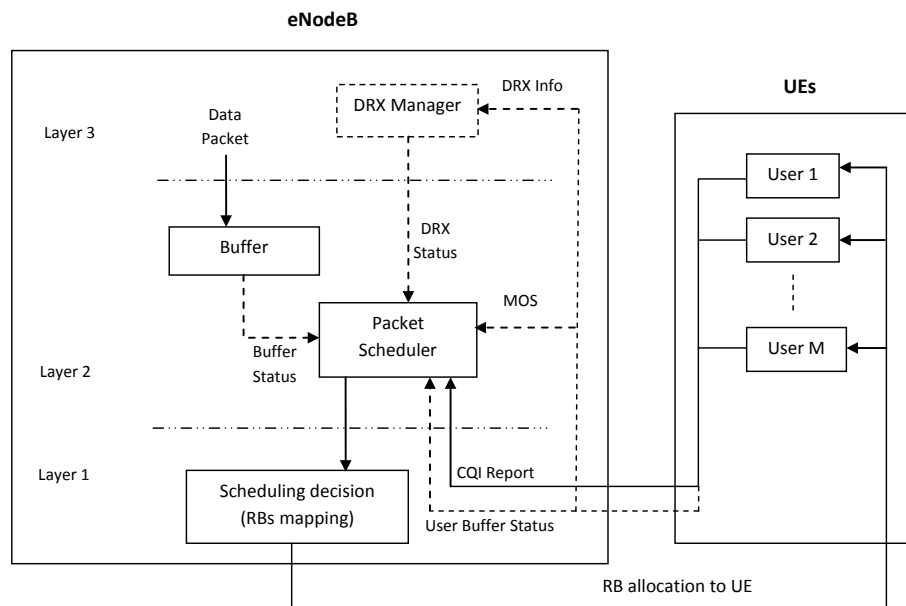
eNodeB

DRX Info

UEs

Data Packet

DRX Manager

Layer 3

User 1

DRX Status

User 2

Buffer

MOS

Packet Scheduler

User M

Buffer Status

Layer 2

Layer 1

CQI Report

Scheduling decision (RBs mapping)

User Buffer Status

RB allocation to UE